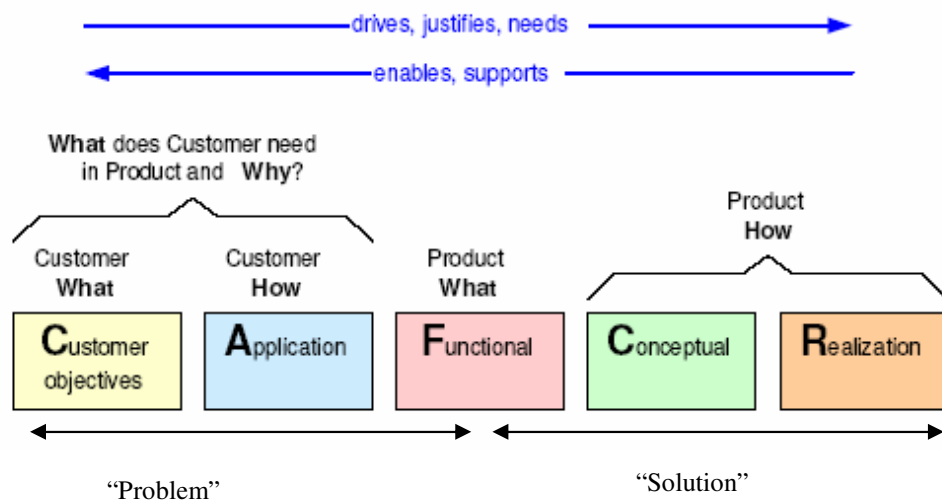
drives, justifies, needs

enables, supports

What does Customer need in Product and Why?

Customer What

Customer How

Product What

Product How

Customer objectives

Application

Functional

Conceptual

Realization

"Problem"

"Solution"